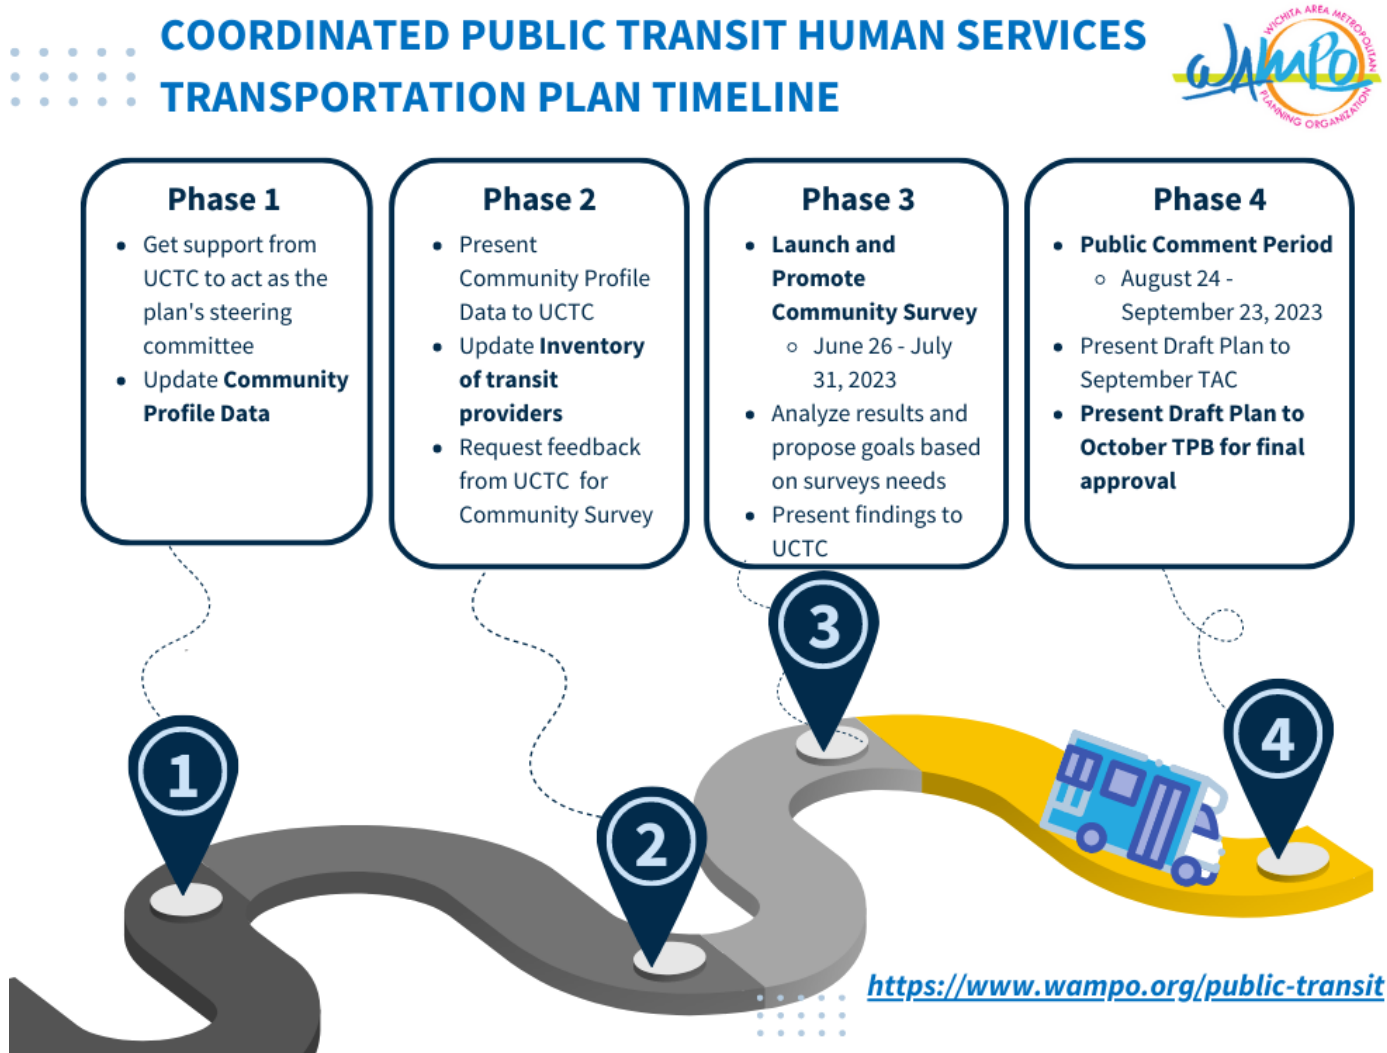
COORDINATED PUBLIC TRANSIT HUMAN SERVICES TRANSPORTATION PLAN TIMELINE

WAMPO
WICHITA AREA METROPOLITAN PLANNING ORGANIZATION

Phase 1
- Get support from UCTC to act as the plan's steering committee
- Update Community Profile Data

Phase 2
- Present Community Profile Data to UCTC
- Update Inventory of transit providers
- Request feedback from UCTC for Community Survey

Phase 3
- Launch and Promote Community Survey
  - June 26 - July 31, 2023
- Analyze results and propose goals based on surveys needs
- Present findings to UCTC

Phase 4
- Public Comment Period
  - August 24 - September 23, 2023
- Present Draft Plan to September TAC
- Present Draft Plan to October TPB for final approval

1
2
3
4

https://www.wampo.org/public-transit